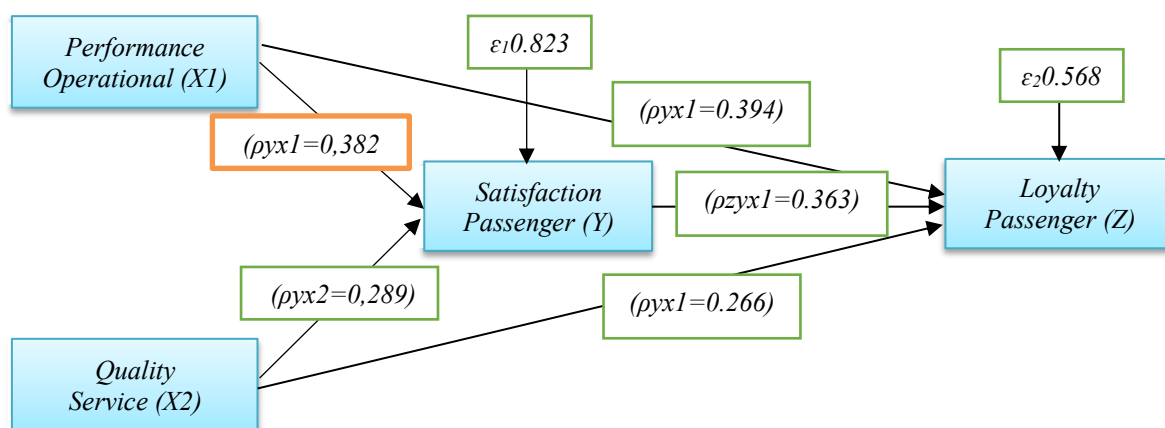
Performance Operational (X1)

$\varepsilon_1$0.823

$\varepsilon_2$0.568

(ρyx1=0.394)

(ρyx1=0,382

Satisfaction Passenger (Y)

(ρzyx1=0.363)

Loyalty Passenger (Z)

(ρyx2=0,289)

(ρyx1=0.266)

Quality Service (X2)